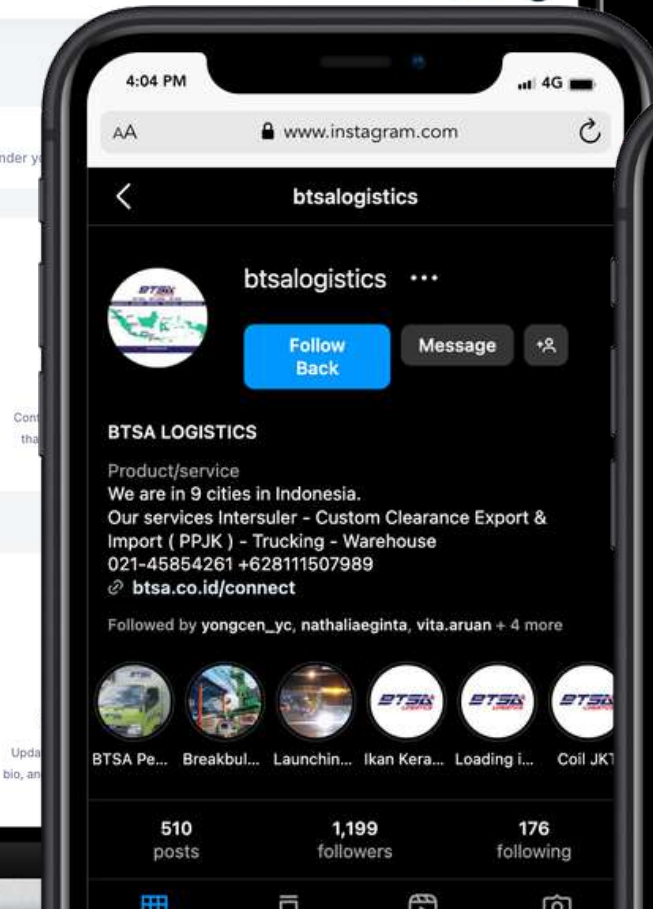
nder y

Cont
tha

Upda
bio, an

4:04 PM
4G
AA
www.instagram.com

btsalogistics

btsalogistics •••

Follow Back
Message

BTSA LOGISTICS

Product/service
We are in 9 cities in Indonesia.
Our services Intersuler - Custom Clearance Export & Import ( PPJK ) - Trucking - Warehouse
021-45854261 +628111507989
btsa.co.id/connect

Followed by yongcen_yc, nathaliaeginta, vita.aruan + 4 more

BTSA Pe... Breakbul... Launchin... Ikan Kera... Loading i... Coil JKT

510
posts

1,199
followers

176
following